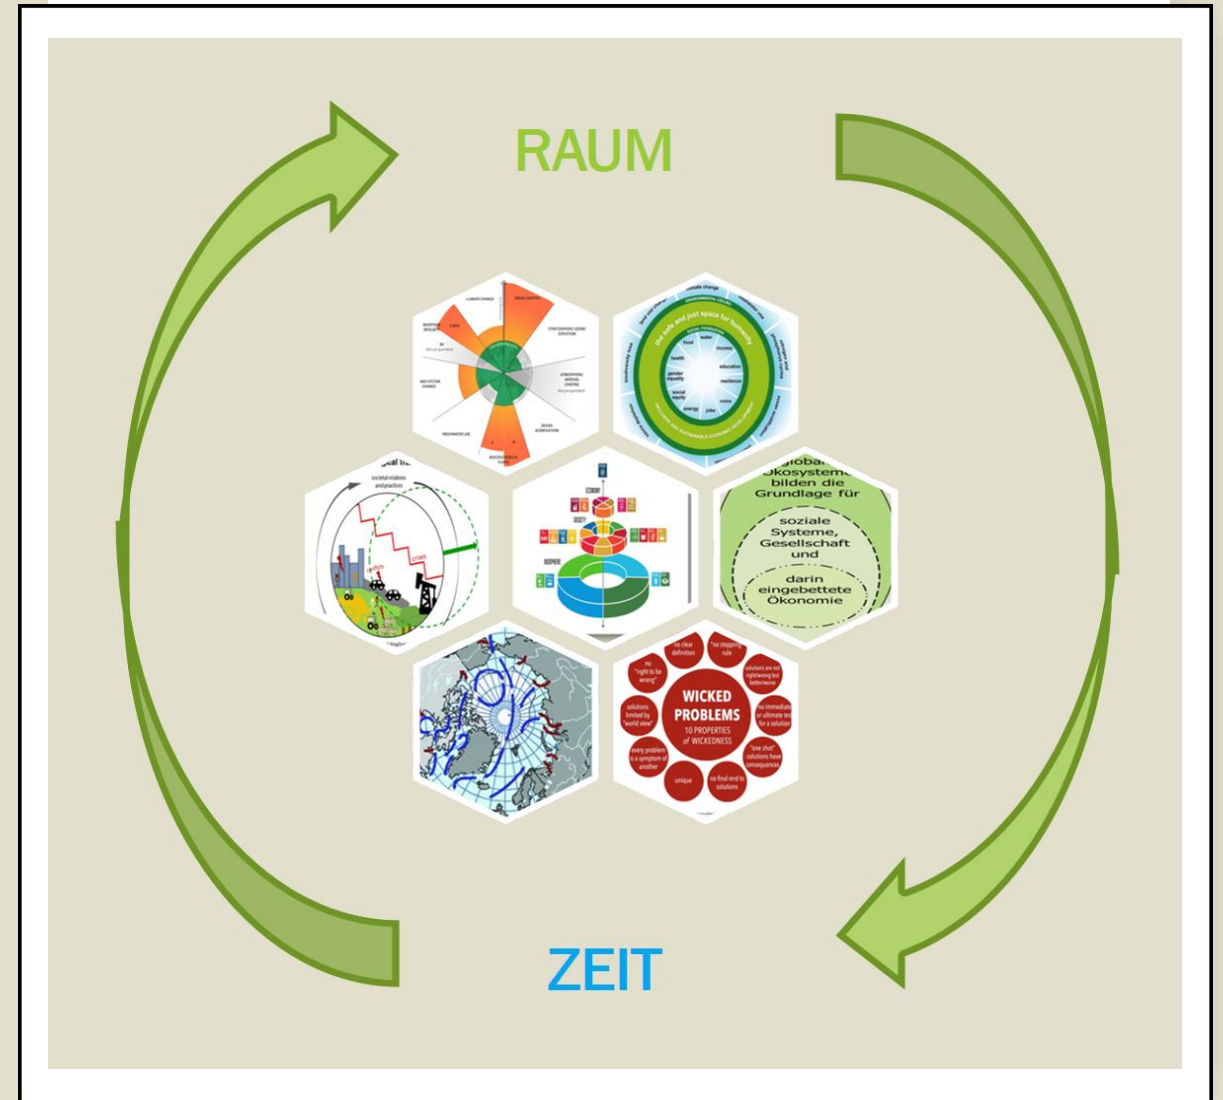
RAUM

CLIMATE CHANGE

NOVEL ENTITIES

STRATOSPHERIC OZONE DEPLETION

BIOSPHERE INTEGRITY

ATMOSPHERIC AEROSOL LOADING

LAND-SYSTEM CHANGE

OCEAN ACIDIFICATION

FRESHWATER USE

BIOGEOCHEMICAL FLOWS

climate change

the safe and just space for humanity

food

water

income

health

education

gender equality

resilience

social equity

voice

energy

jobs

biodiversity loss

societal relations and practices

ECONOMY

SOCIETY

BIOSPHERE

globale Ökosysteme bilden die Grundlage für

soziale Systeme, Gesellschaft und

darin eingebettete Ökonomie

WICKED PROBLEMS

10 PROPERTIES of WICKEDNESS

no clear definition

"no stopping rule"

no "right to be wrong"

solutions are not right/wrong but better/worse

solutions limited by "world view"

no immediate or ultimate test for a solution

every problem is a symptom of another

"one shot" solutions have consequences

unique

no final end to solutions

ZEIT